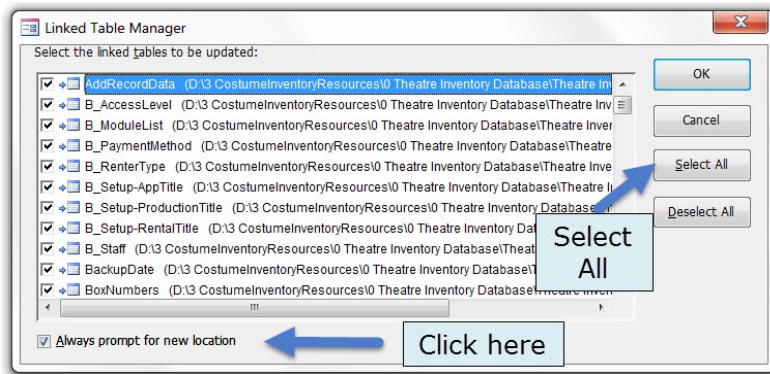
Linked Table Manager

Select the linked tables to be updated:

AddRecordData (D:\3 CostumeInventoryResources\0 Theatre Inventory Database\Theatre In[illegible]
B_AccessLevel (D:\3 CostumeInventoryResources\0 Theatre Inventory Database\Theatre Inv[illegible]
B_ModuleList (D:\3 CostumeInventoryResources\0 Theatre Inventory Database\Theatre Inver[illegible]
B_PaymentMethod (D:\3 CostumeInventoryResources\0 Theatre Inventory Database\Theatre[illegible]
B_RenterType (D:\3 CostumeInventoryResources\0 Theatre Inventory Database\Theatre Inve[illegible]
B_Setup-AppTitle (D:\3 CostumeInventoryResources\0 Theatre Inventory Database\Theatre I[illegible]
B_Setup-ProductionTitle (D:\3 CostumeInventoryResources\0 Theatre Inventory Database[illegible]
B_Setup-RentalTitle (D:\3 CostumeInventoryResources\0 Theatre Inventory Datab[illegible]
B_Staff (D:\3 CostumeInventoryResources\0 Theatre Inventory Database\Theat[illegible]
BackupDate (D:\3 CostumeInventoryResources\0 Theatre Inventory Database\T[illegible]
BoxNumbers (D:\3 CostumeInventoryResources\0 Theatre Inventory Database\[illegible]

Always prompt for new location

OK
Cancel
Select All
Deselect All

Select All

Click here